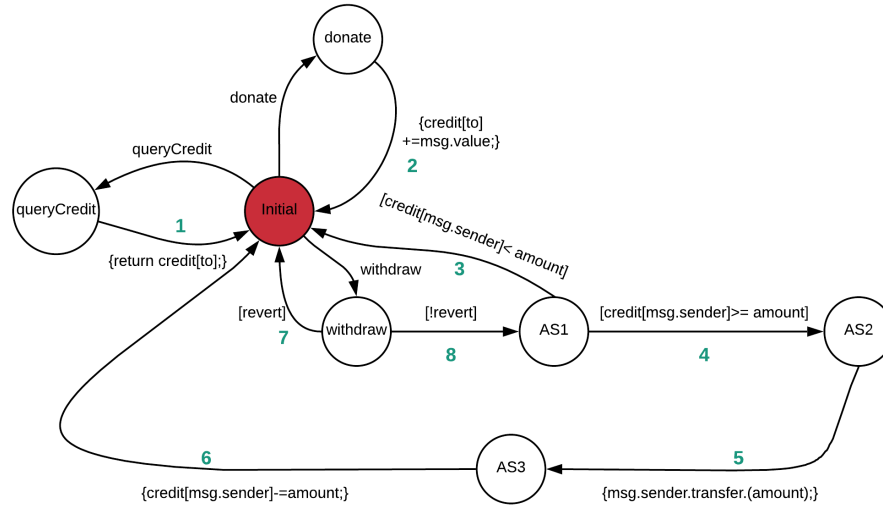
donate

donate

{credit[to] +=msg.value;}

2

queryCredit

queryCredit

Initial

1

{return credit[to];}

[credit[msg.sender]< amount]

withdraw

3

[revert]

withdraw

[!revert]

AS1

[credit[msg.sender]>= amount]

AS2

7

8

4

6

AS3

5

{credit[msg.sender]-=amount;}

{msg.sender.transfer.(amount);}